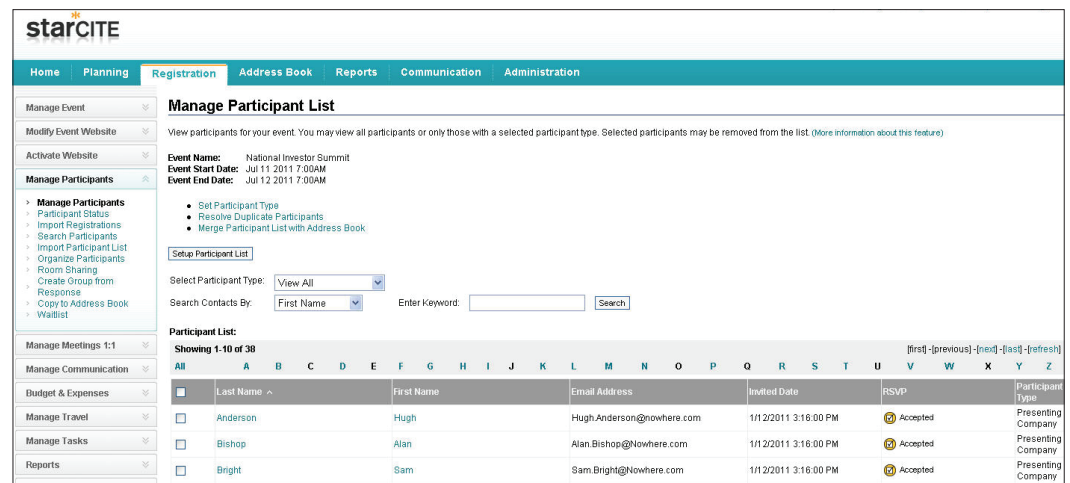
starCITE

Home | Planning | Registration | Address Book | Reports | Communication | Administration

Manage Event
Modify Event Website
Activate Website
Manage Participants

Manage Participants
Participant Status
Import Registrations
Search Participants
Import Participant List
Organize Participants
Room Sharing
Create Group from Response
Copy to Address Book
Waitlist

Manage Meetings 1:1
Manage Communication
Budget & Expenses
Manage Travel
Manage Tasks
Reports

Manage Participant List

View participants for your event. You may view all participants or only those with a selected participant type. Selected participants may be removed from the list. (More information about this feature)

Event Name: National Investor Summit
Event Start Date: Jul 11 2011 7:00AM
Event End Date: Jul 12 2011 7:00AM

• Set Participant Type
• Resolve Duplicate Participants
• Merge Participant List with Address Book

Setup Participant List

Select Participant Type: View All
Search Contacts By: First Name Enter Keyword: Search

Participant List:

Showing 1-10 of 38 [first] - [previous] - [next] - [last] - [refresh]

All A B C D E F G H I J K L M N O P Q R S T U V W X Y Z

| | Last Name ^ | First Name | Email Address | Invited Date | RSVP | Participant Type |
|---|---|---|---|---|---|---|
| | Anderson | Hugh | Hugh.Anderson@nowhere.com | 1/12/2011 3:16:00 PM | Accepted | Presenting Company |
| | Bishop | Alan | Alan.Bishop@Nowhere.com | 1/12/2011 3:16:00 PM | Accepted | Presenting Company |
| | Bright | Sam | Sam.Bright@Nowhere.com | 1/12/2011 3:16:00 PM | Accepted | Presenting Company |